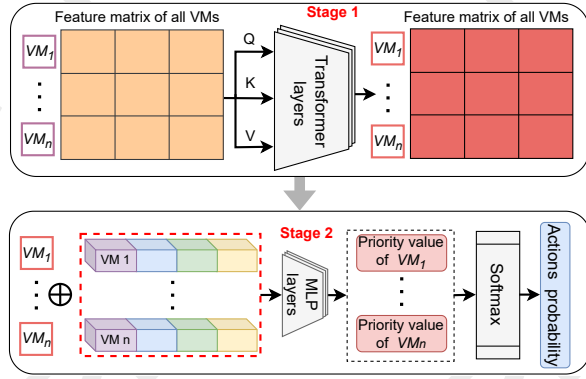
Feature matrix of all VMs

Stage 1

Feature matrix of all VMs

$VM_1$

$VM_n$

Q

K

V

Transformer layers

$VM_1$

$VM_n$

Stage 2

$VM_1$

$VM_n$

$\oplus$

VM 1

VM n

MLP layers

Priority value of $VM_1$

Priority value of $VM_n$

Softmax

Actions probability